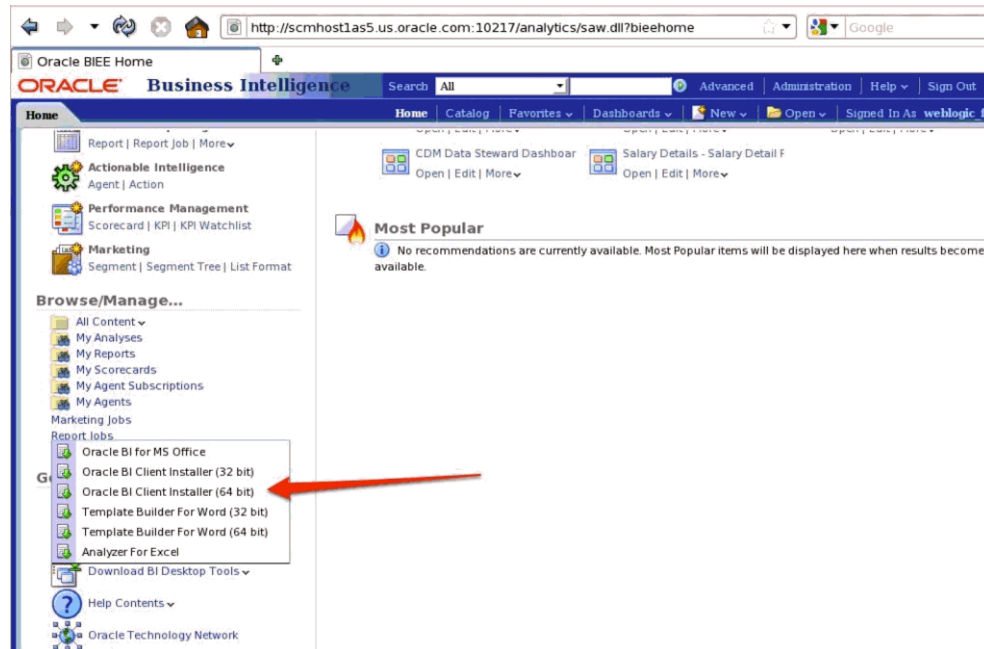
http://scmhost1as5.us.oracle.com:10217/analytics/saw.dll?bieehome

Google

Oracle BIEE Home

ORACLE Business Intelligence

Search All

Advanced | Administration | Help | Sign Out

Home

Home | Catalog | Favorites | Dashboards | New | Open | Signed In As weblogic_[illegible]

Report | Report Job | More

Actionable Intelligence
Agent | Action

Performance Management
Scorecard | KPI | KPI Watchlist

Marketing
Segment | Segment Tree | List Format

Browse/Manage...

All Content
My Analyses
My Reports
My Scorecards
My Agent Subscriptions
My Agents
Marketing Jobs
Report Jobs

Oracle BI for MS Office
Oracle BI Client Installer (32 bit)
Oracle BI Client Installer (64 bit)
Template Builder For Word (32 bit)
Template Builder For Word (64 bit)
Analyzer For Excel

Download BI Desktop Tools

Help Contents

Oracle Technology Network

CDM Data Steward Dashboar
Open | Edit | More

Salary Details - Salary Detail F
Open | Edit | More

Most Popular

No recommendations are currently available. Most Popular items will be displayed here when results become available.